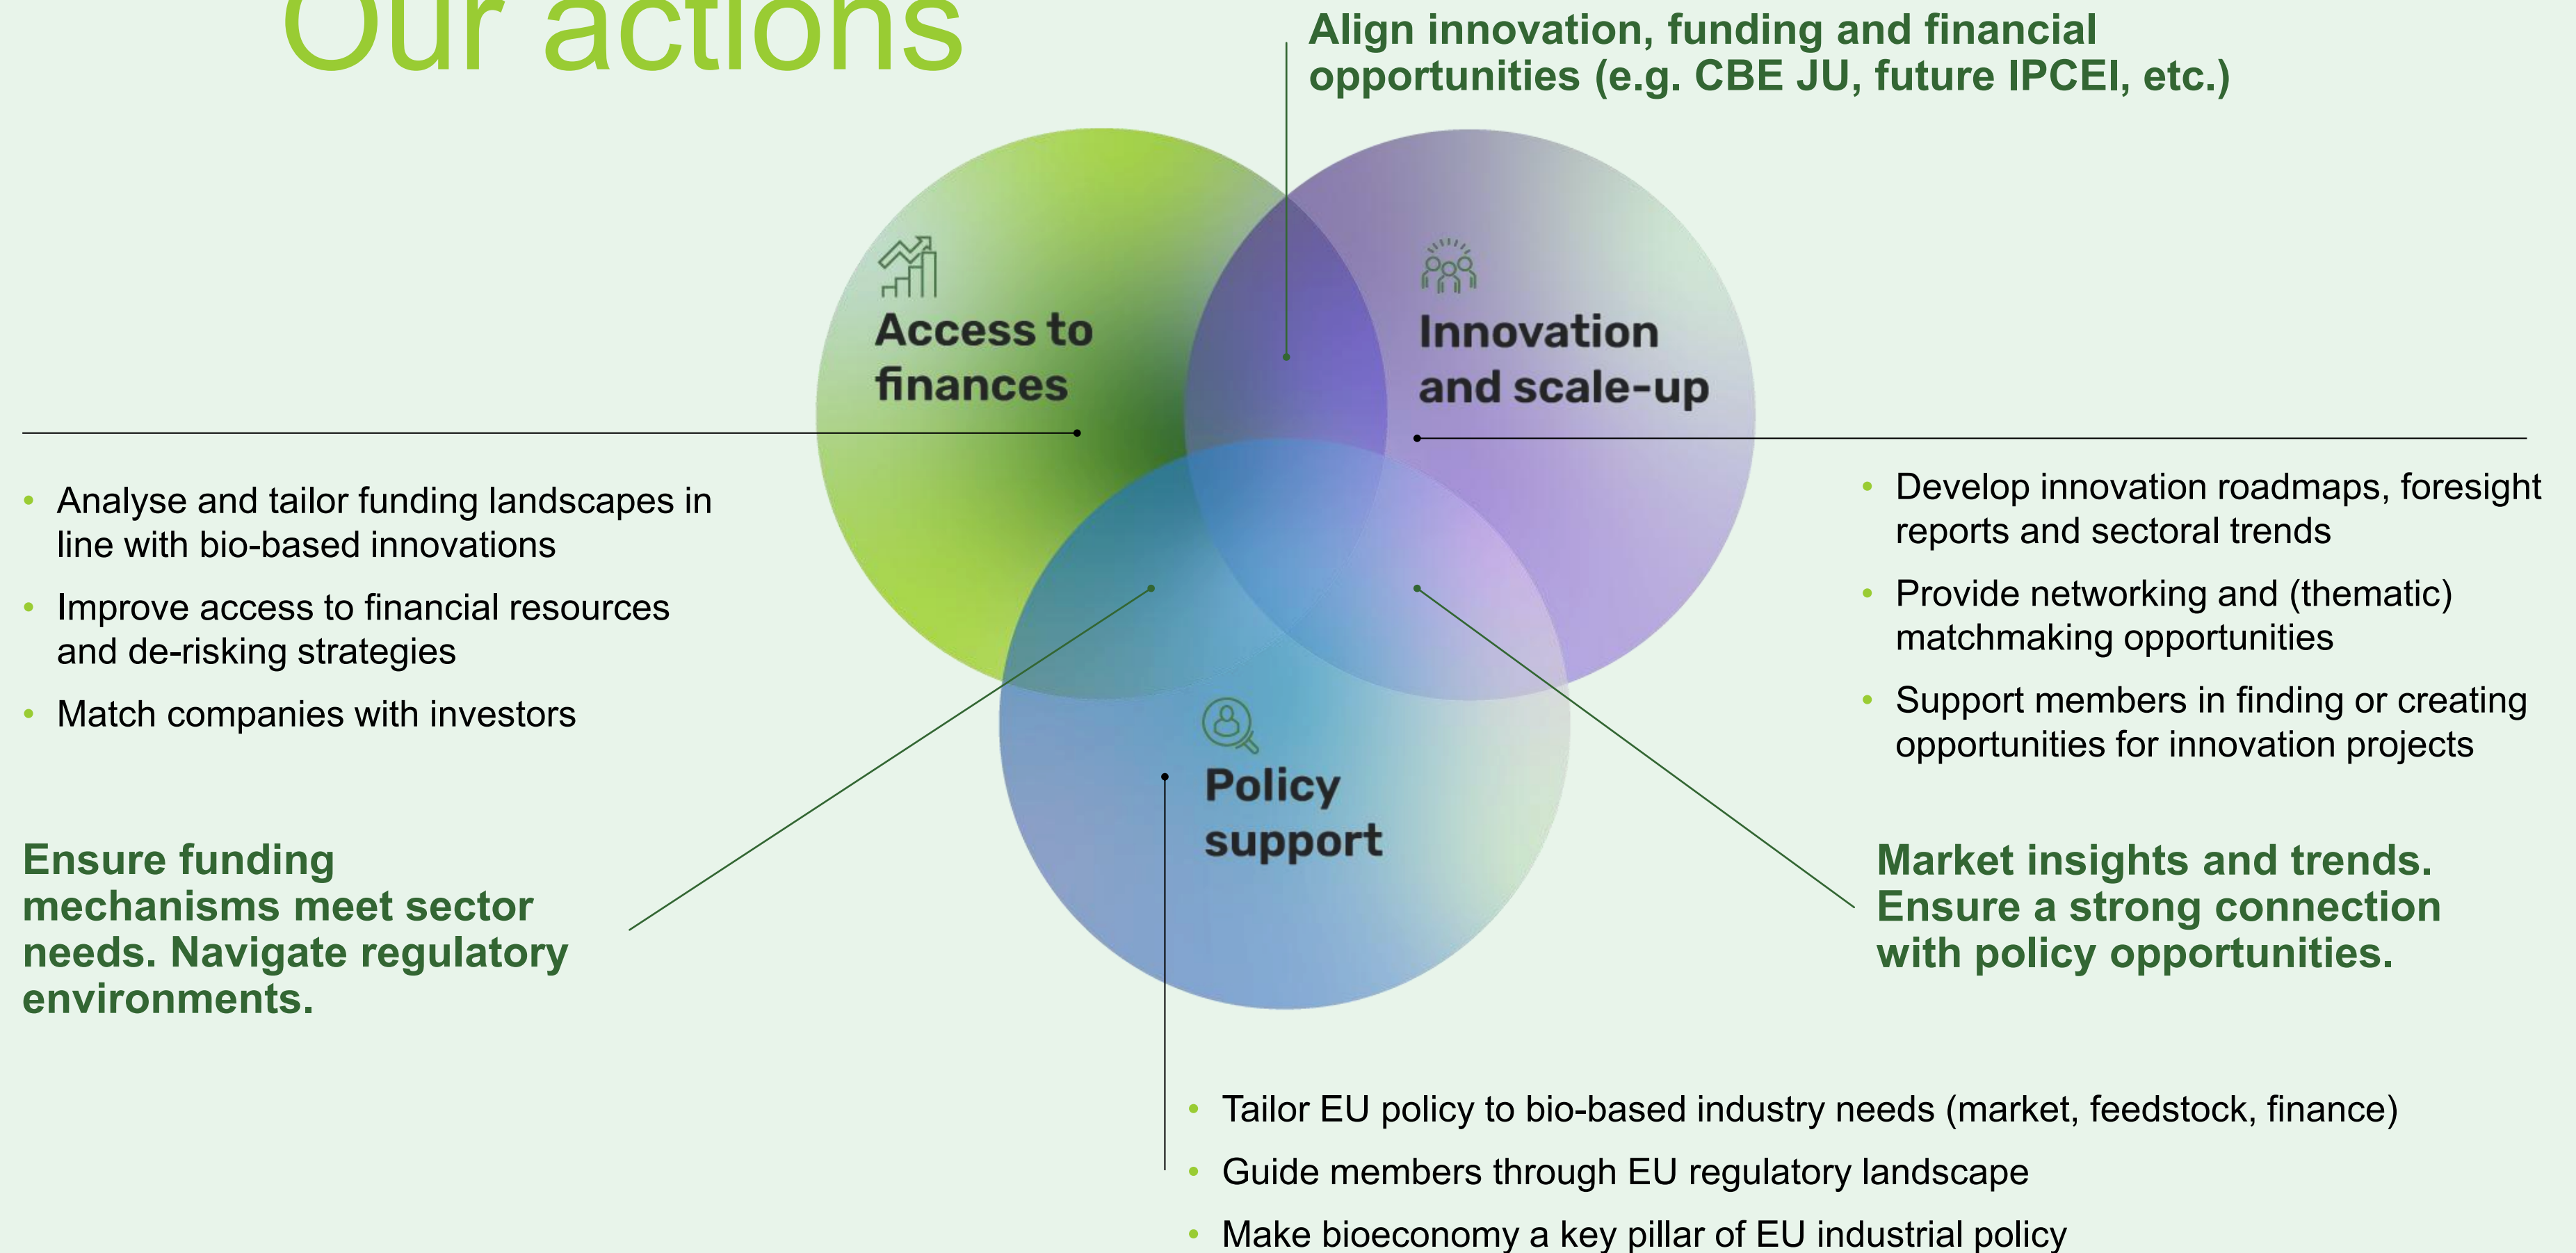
Our actions

Align innovation, funding and financial opportunities (e.g. CBE JU, future IPCEI, etc.)

Access to finances

Innovation and scale-up

- Analyse and tailor funding landscapes in line with bio-based innovations
- Improve access to financial resources and de-risking strategies
- Match companies with investors

- Develop innovation roadmaps, foresight reports and sectoral trends
- Provide networking and (thematic) matchmaking opportunities
- Support members in finding or creating opportunities for innovation projects

Policy support

Ensure funding mechanisms meet sector needs. Navigate regulatory environments.

Market insights and trends. Ensure a strong connection with policy opportunities.

- Tailor EU policy to bio-based industry needs (market, feedstock, finance)
- Guide members through EU regulatory landscape
- Make bioeconomy a key pillar of EU industrial policy